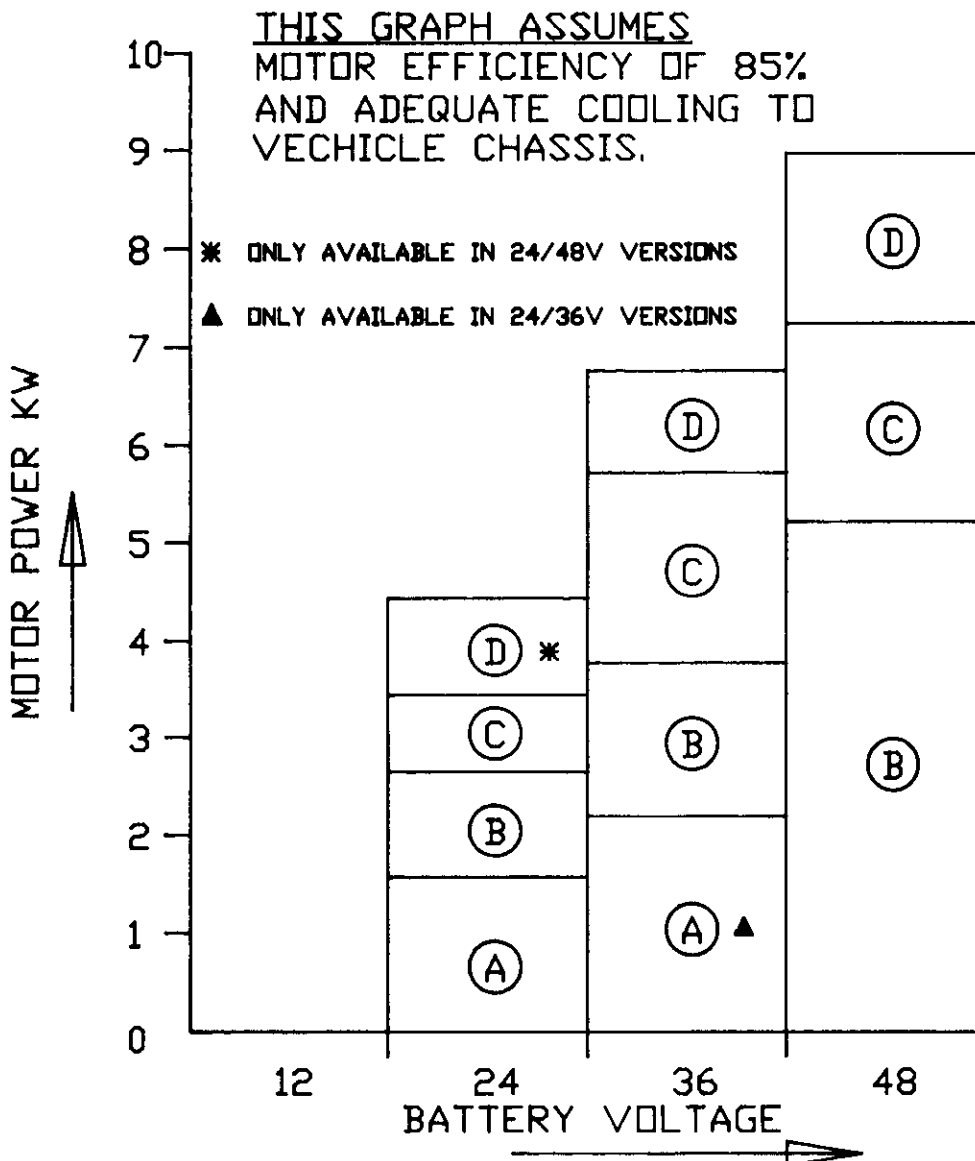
THIS GRAPH ASSUMES
MOTOR EFFICIENCY OF 85%
AND ADEQUATE COOLING TO
VECHICLE CHASSIS.

* ONLY AVAILABLE IN 24/48V VERSIONS

▲ ONLY AVAILABLE IN 24/36V VERSIONS

MOTOR POWER KW

10
9
8
7
6
5
4
3
2
1
0

D *
C
B
A

D
C
B
A ▲

D
C
B

12
24
36
48
BATTERY VOLTAGE